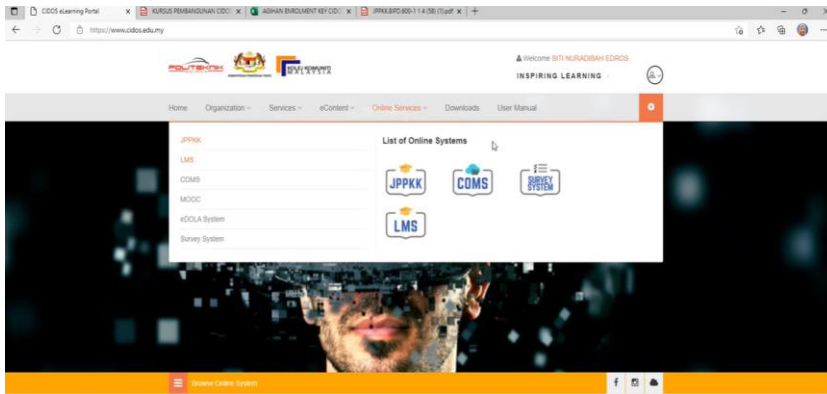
CIDOS eLearning Portal | KURSUS PEMBANGUNAN CIDO | AGIHAN ENROLMENT KEY CIDO | JPPKK.BPD.600-1 1 4 (58) (1).pdf

https://www.cidos.edu.my

POLITEKNIK

KOLEJ KOMUNITI MALAYSIA

Welcome SITI NURADIBAH EDROS

INSPIRING LEARNING

Home Organization Services eContent Online Services Downloads User Manual

JPPKK
LMS
COMS
MOOC
eDOLA System
Survey System

List of Online Systems

JPPKK COMS SURVEY SYSTEM LMS

Browse Online System